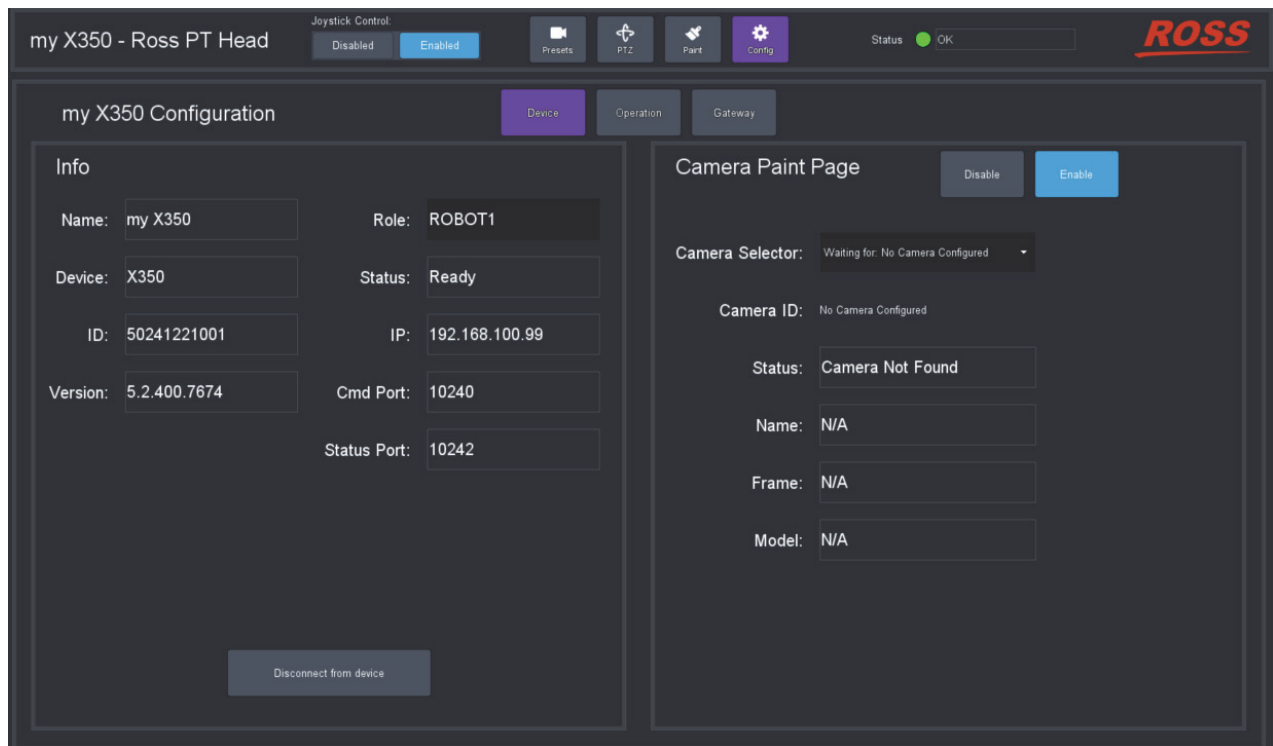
my X350 - Ross PT Head

Joystick Control:
Disabled Enabled

Presets PTZ Paint Config

Status OK

ROSS

my X350 Configuration

Device Operation Gateway

Info

Name: my X350
Role: ROBOT1
Device: X350
Status: Ready
ID: 50241221001
IP: 192.168.100.99
Version: 5.2.400.7674
Cmd Port: 10240
Status Port: 10242

Disconnect from device

Camera Paint Page

Disable Enable

Camera Selector: Waiting for: No Camera Configured

Camera ID: No Camera Configured

Status: Camera Not Found

Name: N/A

Frame: N/A

Model: N/A